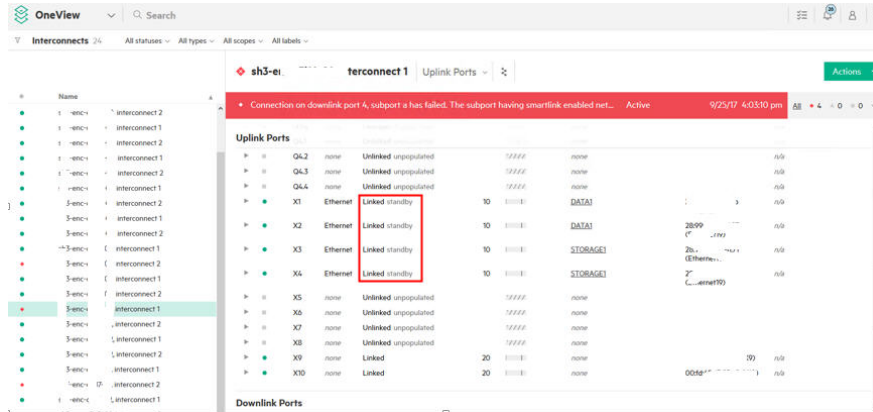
OneView Search

Interconnects 24 All statuses All types All scopes All labels

Name
interconnect 2
interconnect 1
interconnect 2
interconnect 1
interconnect 2
interconnect 1
3-enc interconnect 2
3-enc interconnect 1
3-enc interconnect 2
3-enc interconnect 1
3-enc interconnect 2
3-enc interconnect 1
3-enc interconnect 2
3-enc interconnect 1
3-enc interconnect 2
3-enc interconnect 1
3-enc interconnect 2
3-enc interconnect 1
interconnect 1
interconnect 2
interconnect 1

sh3-e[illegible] terconnect 1 Uplink Ports

Actions

Connection on downlink port 4, subport a has failed. The subport having smartlink enabled net... Active 9/25/17 4:03:10 pm All 4 0 0

Uplink Ports

| | | | | | | | |
|---|---|---|---|---|---|---|---|
| Q4.2 | none | Unlinked unpopulated | | | none | | n/a |
| Q4.3 | none | Unlinked unpopulated | | | none | | n/a |
| Q4.4 | none | Unlinked unpopulated | | | none | | n/a |
| X1 | Ethernet | Linked standby | 10 | | DATA1 | 28:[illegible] | n/a |
| X2 | Ethernet | Linked standby | 10 | | DATA1 | 28:99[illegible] | n/a |
| X3 | Ethernet | Linked standby | 10 | | STORAGE1 | 2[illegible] (Ethernet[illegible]) | n/a |
| X4 | Ethernet | Linked standby | 10 | | STORAGE1 | 2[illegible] ([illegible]ernet19) | n/a |
| X5 | none | Unlinked unpopulated | | | none | | n/a |
| X6 | none | Unlinked unpopulated | | | none | | n/a |
| X7 | none | Unlinked unpopulated | | | none | | n/a |
| X8 | none | Unlinked unpopulated | | | none | | n/a |
| X9 | none | Linked | 20 | | none | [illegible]19) | n/a |
| X10 | none | Linked | 20 | | none | 00:fd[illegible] | n/a |

Downlink Ports